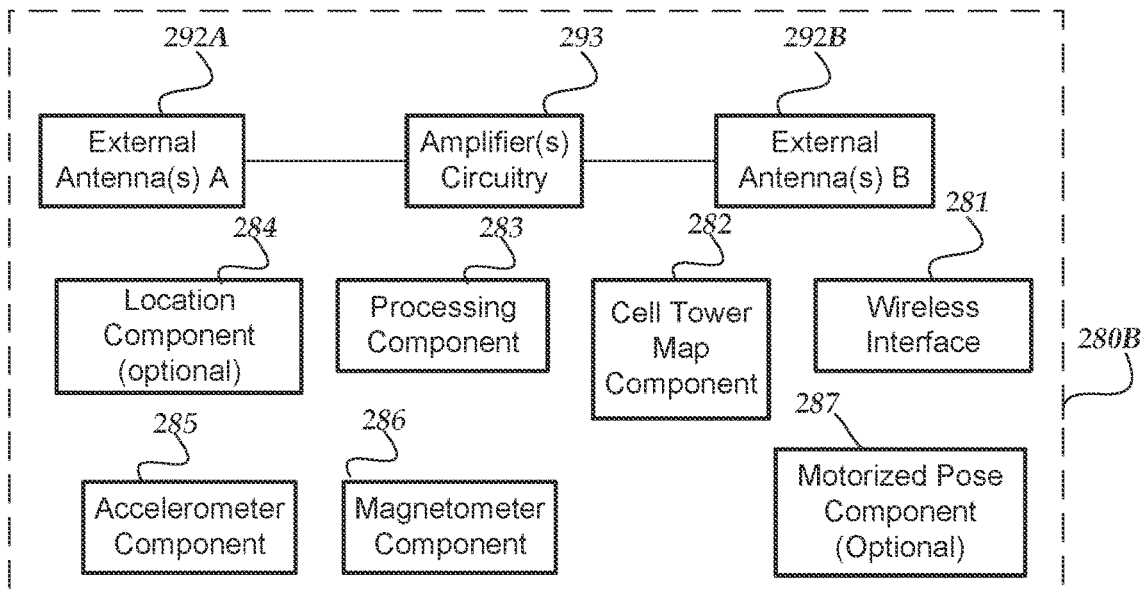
292A

293

292B

External Antenna(s) A

Amplifier(s) Circuitry

External Antenna(s) B

284

283

282

281

Location Component (optional)

Processing Component

Cell Tower Map Component

Wireless Interface

280B

285

286

287

Accelerometer Component

Magnetometer Component

Motorized Pose Component (Optional)